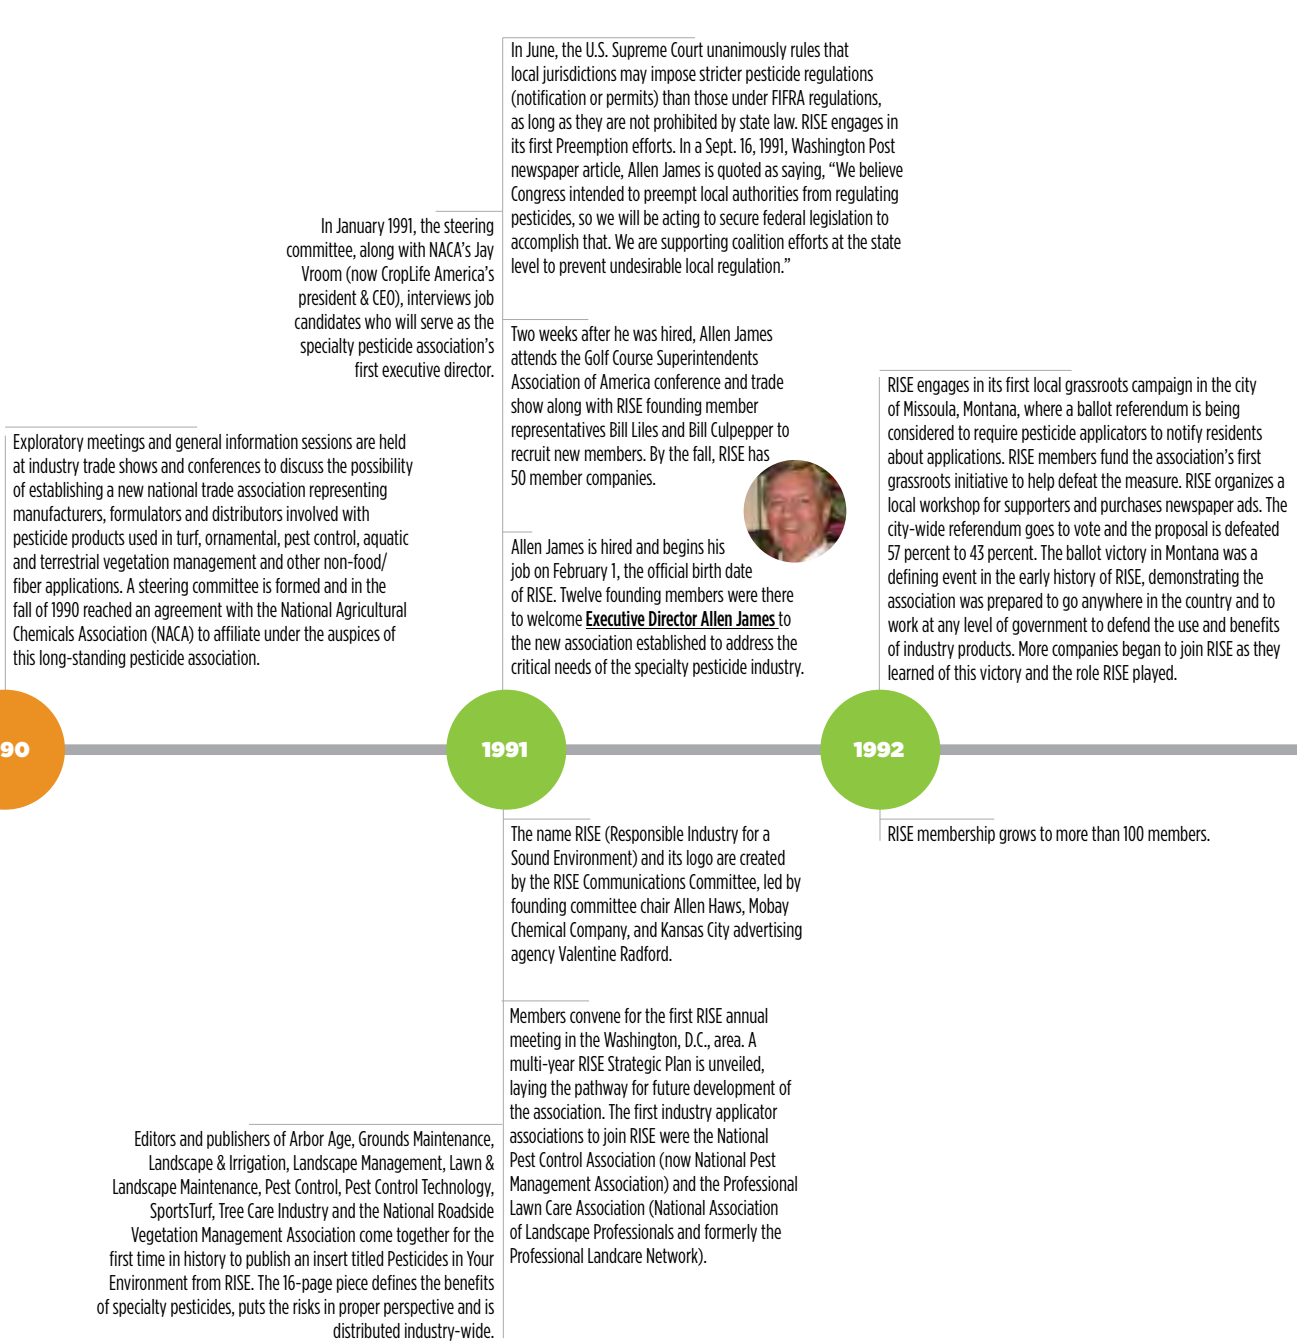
In June, the U.S. Supreme Court unanimously rules that local jurisdictions may impose stricter pesticide regulations (notification or permits) than those under FIFRA regulations, as long as they are not prohibited by state law. RISE engages in its first Preemption efforts. In a Sept. 16, 1991, Washington Post newspaper article, Allen James is quoted as saying, “We believe Congress intended to preempt local authorities from regulating pesticides, so we will be acting to secure federal legislation to accomplish that. We are supporting coalition efforts at the state level to prevent undesirable local regulation.”

In January 1991, the steering committee, along with NACA’s Jay Vroom (now CropLife America’s president & CEO), interviews job candidates who will serve as the specialty pesticide association’s first executive director.

Two weeks after he was hired, Allen James attends the Golf Course Superintendents Association of America conference and trade show along with RISE founding member representatives Bill Liles and Bill Culpepper to recruit new members. By the fall, RISE has 50 member companies.

RISE engages in its first local grassroots campaign in the city of Missoula, Montana, where a ballot referendum is being considered to require pesticide applicators to notify residents about applications. RISE members fund the association’s first grassroots initiative to help defeat the measure. RISE organizes a local workshop for supporters and purchases newspaper ads. The city-wide referendum goes to vote and the proposal is defeated 57 percent to 43 percent. The ballot victory in Montana was a defining event in the early history of RISE, demonstrating the association was prepared to go anywhere in the country and to work at any level of government to defend the use and benefits of industry products. More companies began to join RISE as they learned of this victory and the role RISE played.

Exploratory meetings and general information sessions are held at industry trade shows and conferences to discuss the possibility of establishing a new national trade association representing manufacturers, formulators and distributors involved with pesticide products used in turf, ornamental, pest control, aquatic and terrestrial vegetation management and other non-food/fiber applications. A steering committee is formed and in the fall of 1990 reached an agreement with the National Agricultural Chemicals Association (NACA) to affiliate under the auspices of this long-standing pesticide association.

Allen James is hired and begins his job on February 1, the official birth date of RISE. Twelve founding members were there to welcome Executive Director Allen James to the new association established to address the critical needs of the specialty pesticide industry.

90

1991

1992

The name RISE (Responsible Industry for a Sound Environment) and its logo are created by the RISE Communications Committee, led by founding committee chair Allen Haws, Mobay Chemical Company, and Kansas City advertising agency Valentine Radford.

RISE membership grows to more than 100 members.

Members convene for the first RISE annual meeting in the Washington, D.C., area. A multi-year RISE Strategic Plan is unveiled, laying the pathway for future development of the association. The first industry applicator associations to join RISE were the National Pest Control Association (now National Pest Management Association) and the Professional Lawn Care Association (National Association of Landscape Professionals and formerly the Professional Landcare Network).

Editors and publishers of Arbor Age, Grounds Maintenance, Landscape & Irrigation, Landscape Management, Lawn & Landscape Maintenance, Pest Control, Pest Control Technology, SportsTurf, Tree Care Industry and the National Roadside Vegetation Management Association come together for the first time in history to publish an insert titled Pesticides in Your Environment from RISE. The 16-page piece defines the benefits of specialty pesticides, puts the risks in proper perspective and is distributed industry-wide.